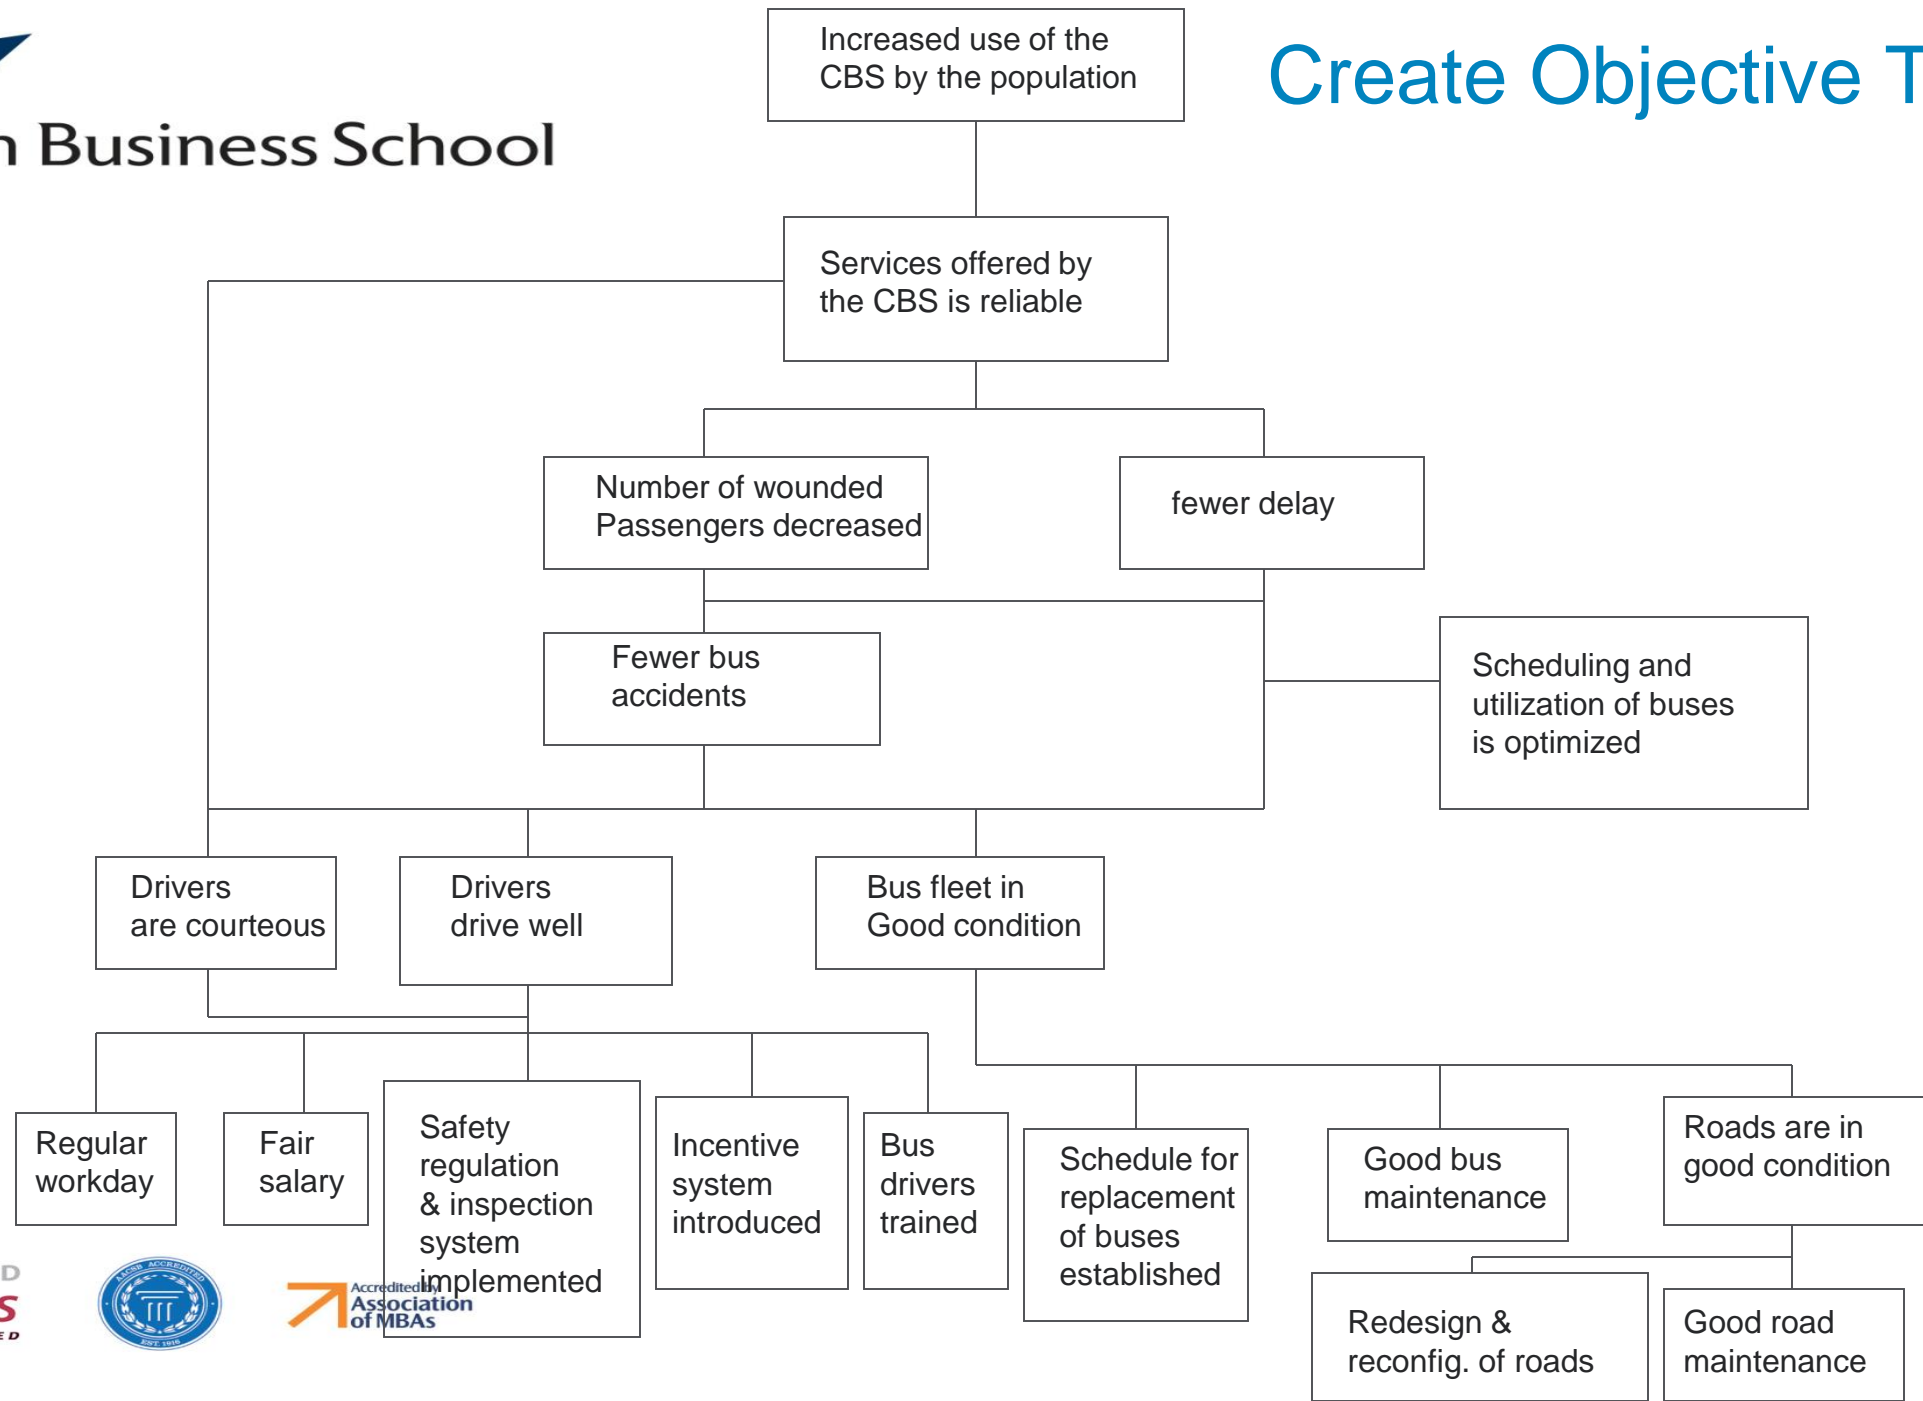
n Business School

Create Objective T

Increased use of the CBS by the population

Services offered by the CBS is reliable

Number of wounded Passengers decreased

fewer delay

Fewer bus accidents

Scheduling and utilization of buses is optimized

Drivers are courteous

Drivers drive well

Bus fleet in Good condition

Regular workday

Fair salary

Safety regulation & inspection system implemented

Incentive system introduced

Bus drivers trained

Schedule for replacement of buses established

Good bus maintenance

Roads are in good condition

Redesign & reconfig. of roads

Good road maintenance

Accredited by Association of MBAs